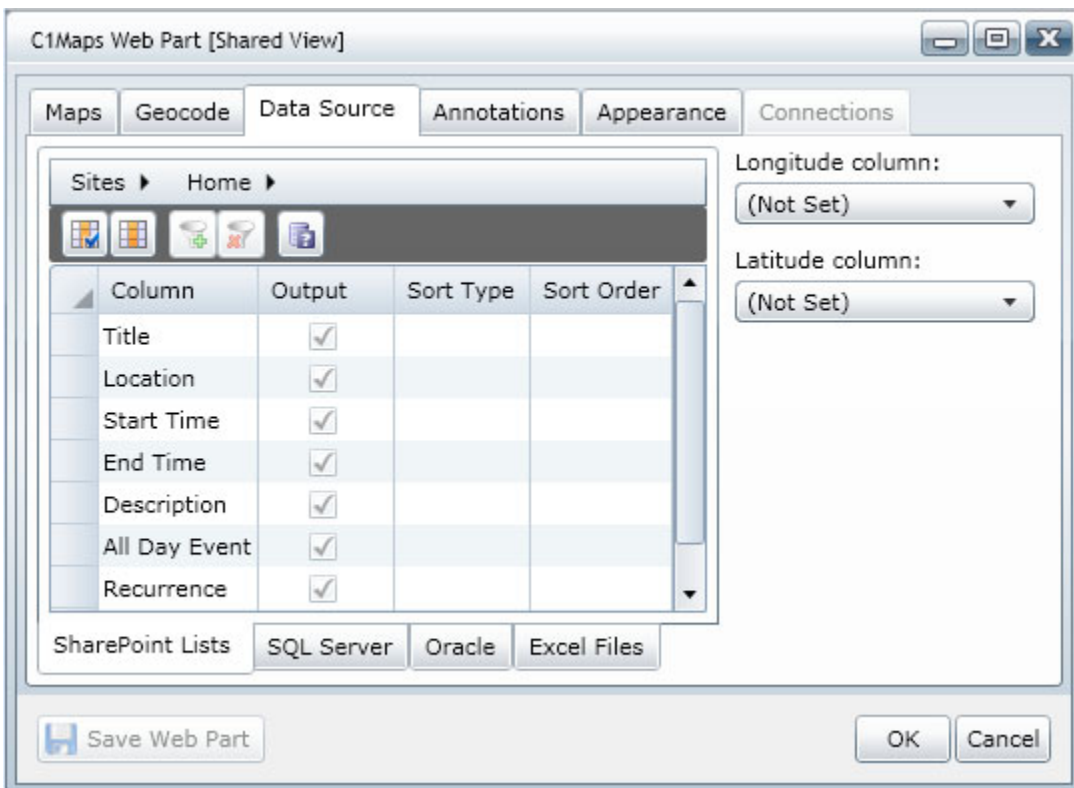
C1Maps Web Part [Shared View]

Maps | Geocode | Data Source | Annotations | Appearance | Connections

Sites ▸ Home ▸

| Column | Output | Sort Type | Sort Order |
|---|---|---|---|
| Title | ✓ | | |
| Location | ✓ | | |
| Start Time | ✓ | | |
| End Time | ✓ | | |
| Description | ✓ | | |
| All Day Event | ✓ | | |
| Recurrence | ✓ | | |

SharePoint Lists | SQL Server | Oracle | Excel Files

Longitude column:
(Not Set)

Latitude column:
(Not Set)

Save Web Part

OK

Cancel